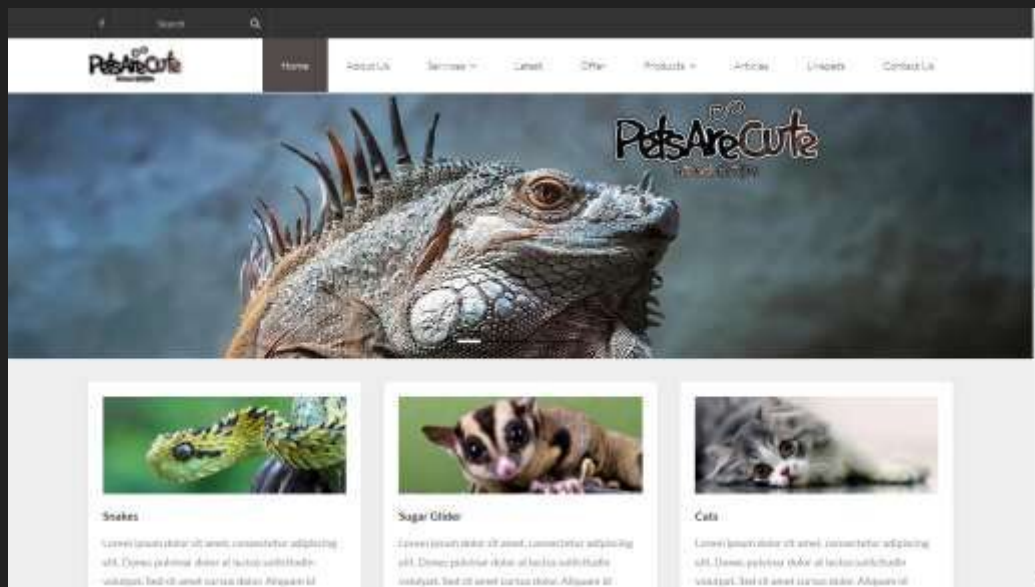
f Search

PetsAreCute

Home About Us Services Latest Offer Products Articles Linapets Contact Us

PetsAreCute

Snakes

Lorem ipsum dolor sit amet, consectetur adipiscing elit. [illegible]

Sugar Glider

Lorem ipsum dolor sit amet, consectetur adipiscing elit. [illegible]

Cats

Lorem ipsum dolor sit amet, consectetur adipiscing elit. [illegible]